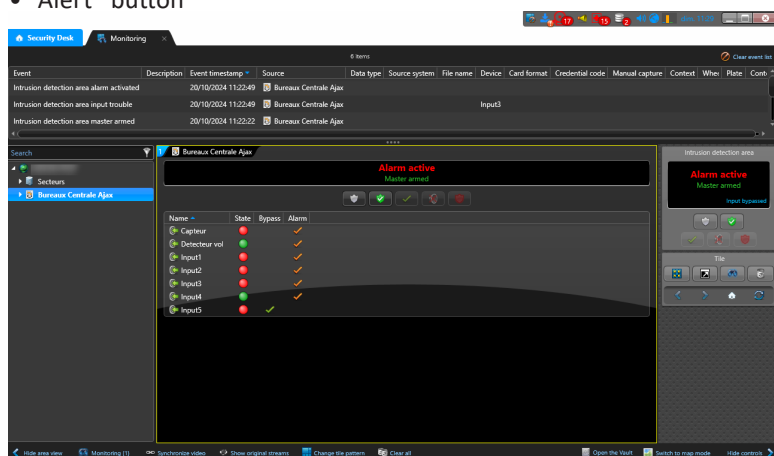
• Alert" button

17 15 2 Mon 11:29

Security Desk | Monitoring

6 items

Clear event list

| Event | Description | Event timestamp | Source | Data type | Source system | File name | Device | Card format | Credential code | Manual capture | Context | Whe | Plate | Cont |
|---|---|---|---|---|---|---|---|---|---|---|---|---|---|---|
| Intrusion detection area alarm activated | | 20/10/2024 11:22:49 | Bureaux Centrale Ajax | | | | | | | | | | | |
| Intrusion detection area input trouble | | 20/10/2024 11:22:49 | Bureaux Centrale Ajax | | | | Input3 | | | | | | | |
| Intrusion detection area master armed | | 20/10/2024 11:22:22 | Bureaux Centrale Ajax | | | | | | | | | | | |

Search

Secteurs
Bureaux Centrale Ajax

1 Bureaux Centrale Ajax

Alarm active
Master armed

| Name | State | Bypass | Alarm |
|---|---|---|---|
| Capteur | | | ✓ |
| Detecteur vol | | | ✓ |
| Input1 | | | ✓ |
| Input2 | | | ✓ |
| Input3 | | | ✓ |
| Input4 | | | ✓ |
| Input5 | | ✓ | |

Intrusion detection area

Alarm active
Master armed
Input bypassed

Tile

Hide area view | Monitoring (1) | Synchronize video | Show original streams | Change tile pattern | Clear all | Open the Vault | Switch to map mode | Hide controls